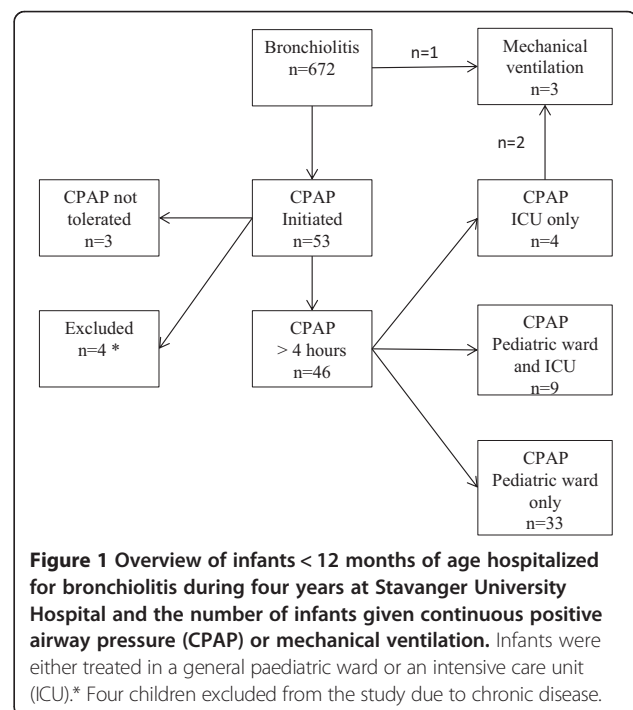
Bronchiolitis
n=672

n=1

Mechanical ventilation
n=3

n=2

CPAP not tolerated
n=3

CPAP Initiated
n=53

CPAP ICU only
n=4

Excluded
n=4 *

CPAP
> 4 hours
n=46

CPAP Pediatric ward and ICU
n=9

CPAP Pediatric ward only
n=33

**Figure 1 Overview of infants < 12 months of age hospitalized for bronchiolitis during four years at Stavanger University Hospital and the number of infants given continuous positive airway pressure (CPAP) or mechanical ventilation.** Infants were either treated in a general paediatric ward or an intensive care unit (ICU).* Four children excluded from the study due to chronic disease.